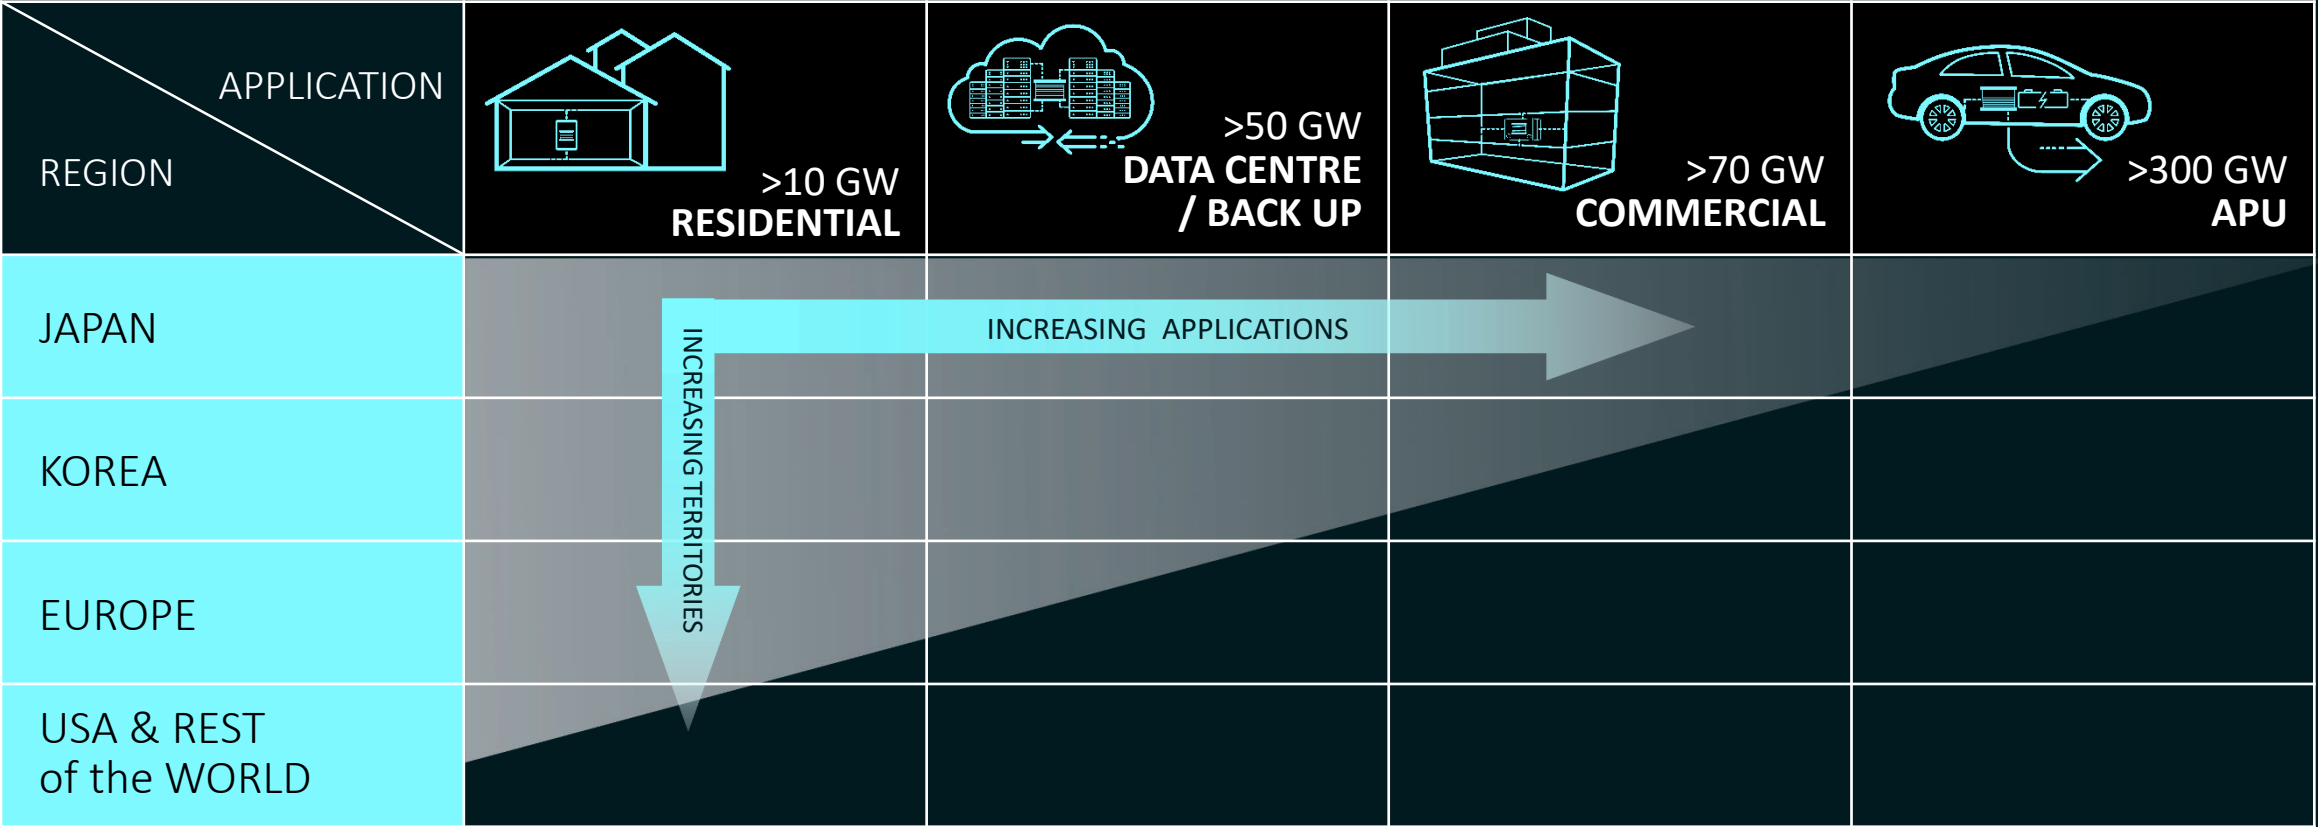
| APPLICATION / REGION | >10 GW RESIDENTIAL | >50 GW DATA CENTRE / BACK UP | >70 GW COMMERCIAL | >300 GW APU |
|---|---|---|---|---|
| JAPAN | | | | |
| KOREA | | | | |
| EUROPE | | | | |
| USA & REST of the WORLD | | | | |

INCREASING APPLICATIONS

INCREASING TERRITORIES